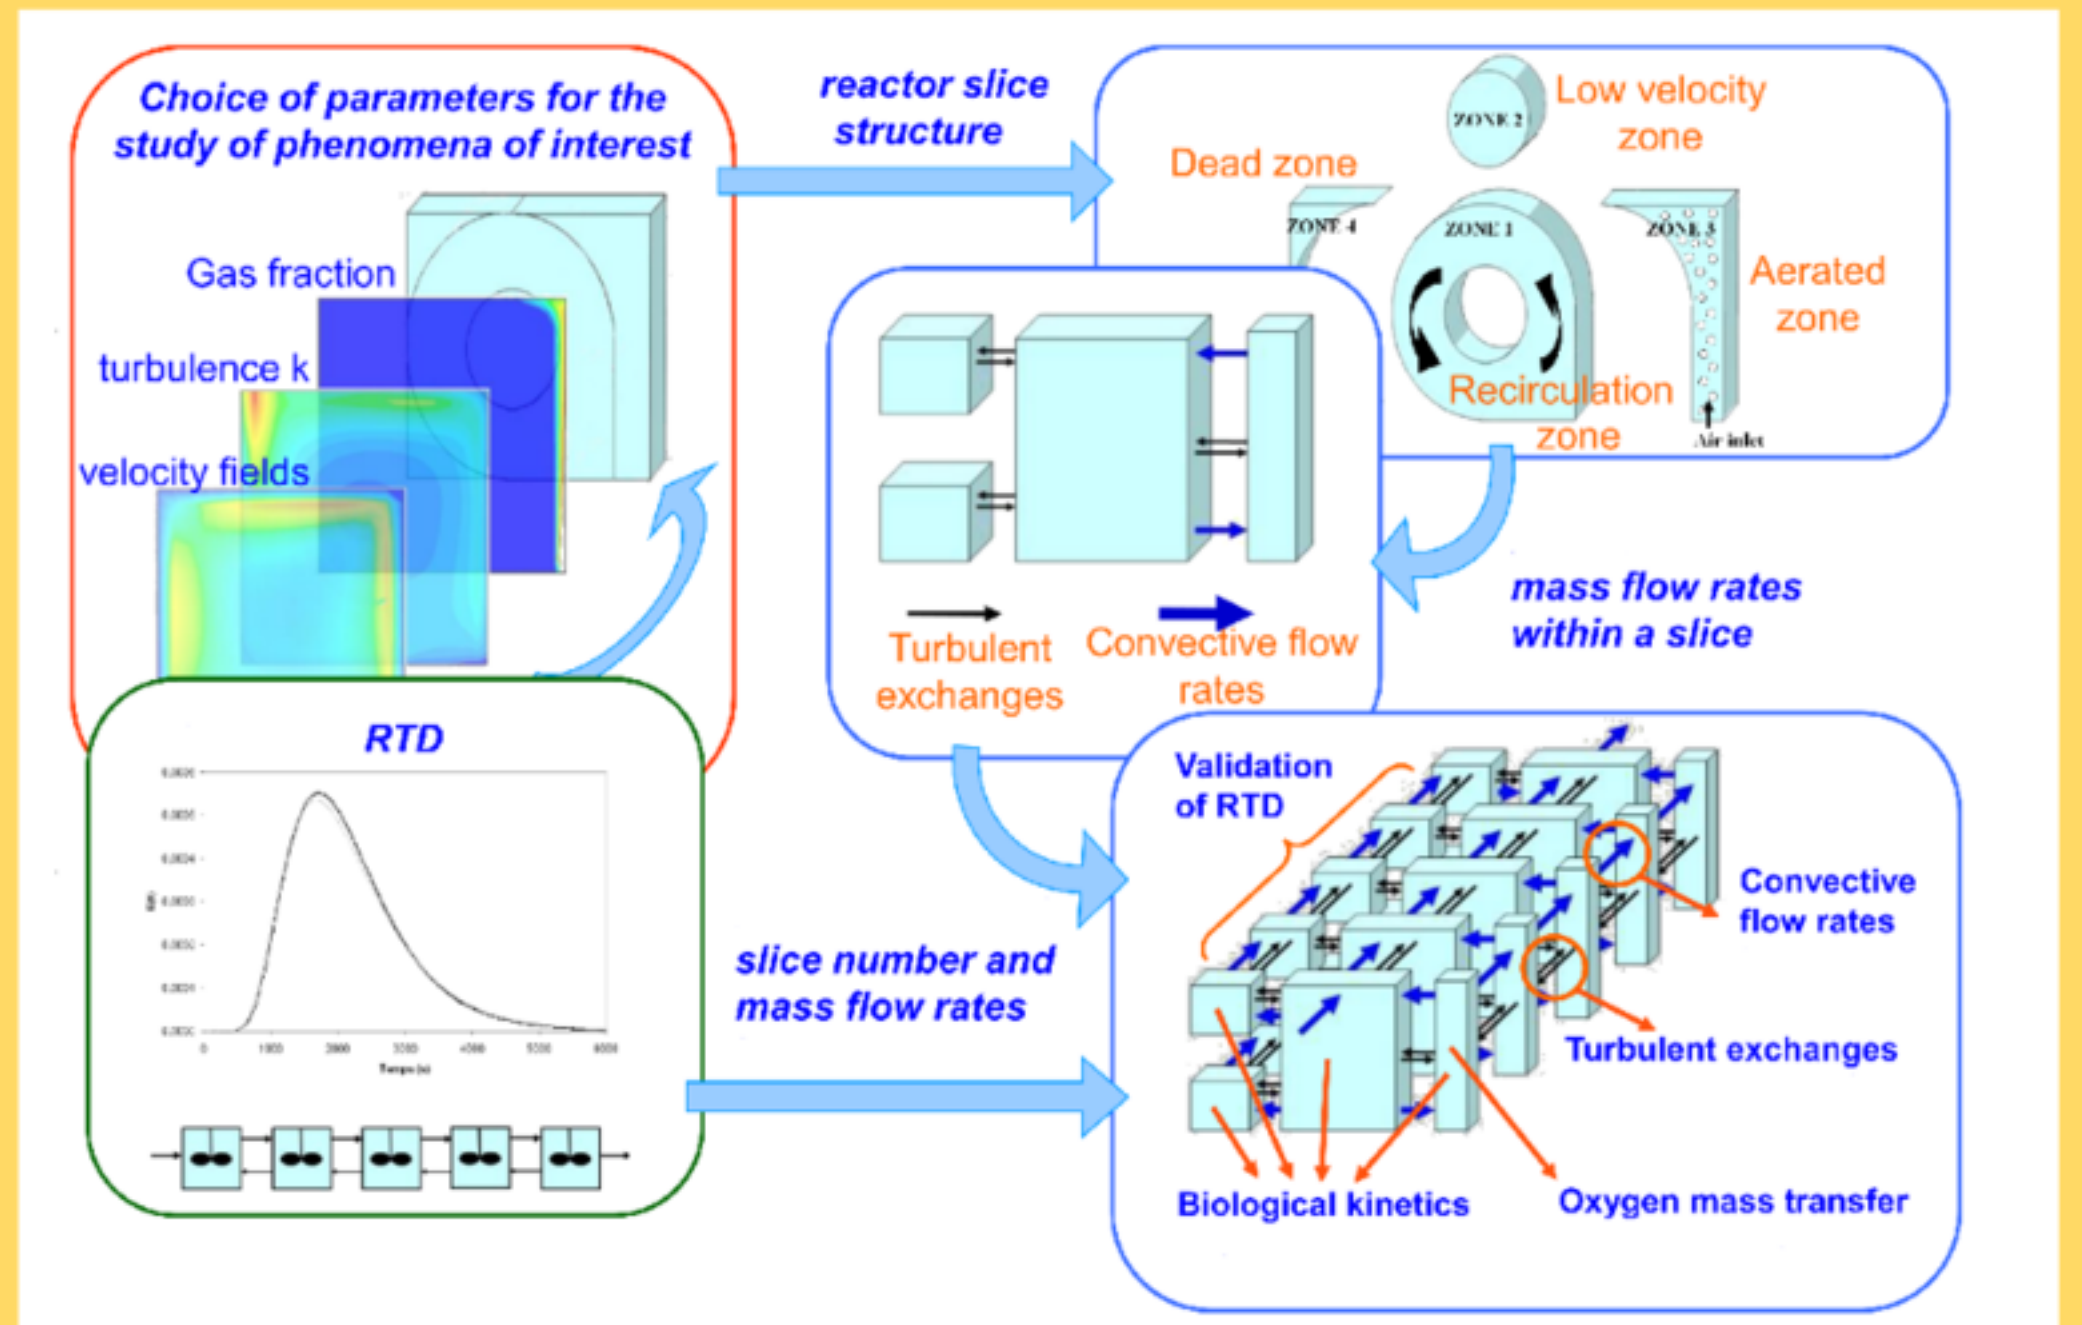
Choice of parameters for the study of phenomena of interest

Gas fraction

turbulence k

velocity fields

reactor slice structure

Low velocity zone

ZONE 2

Dead zone

ZONE 4

ZONE 1

ZONE 3

Aerated zone

Recirculation zone

Air inlet

Turbulent exchanges

Convective flow rates

mass flow rates within a slice

RTD

0 1000 2000 3000 4000 5000 6000

Temps (s)

slice number and mass flow rates

Validation of RTD

Convective flow rates

Turbulent exchanges

Biological kinetics

Oxygen mass transfer